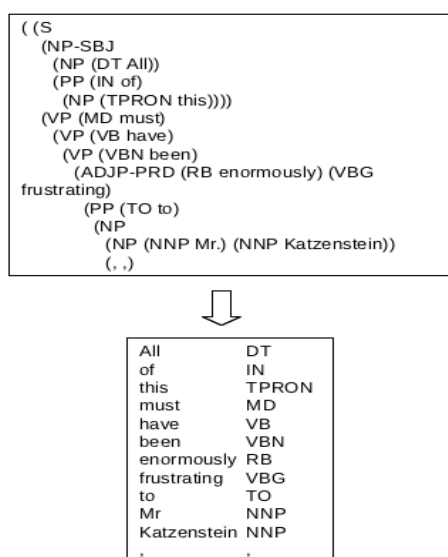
( (S
(NP-SBJ
(NP (DT All))
(PP (IN of)
(NP (TPRON this))))
(VP (MD must)
(VP (VB have)
(VP (VBN been)
(ADJP-PRD (RB enormously) (VBG frustrating)
(PP (TO to)
(NP
(NP (NNP Mr.) (NNP Katzenstein))
(, ,)

| | |
|---|---|
| All | DT |
| of | IN |
| this | TPRON |
| must | MD |
| have | VB |
| been | VBN |
| enormously | RB |
| frustrating | VBG |
| to | TO |
| Mr | NNP |
| Katzenstein | NNP |
| , | , |